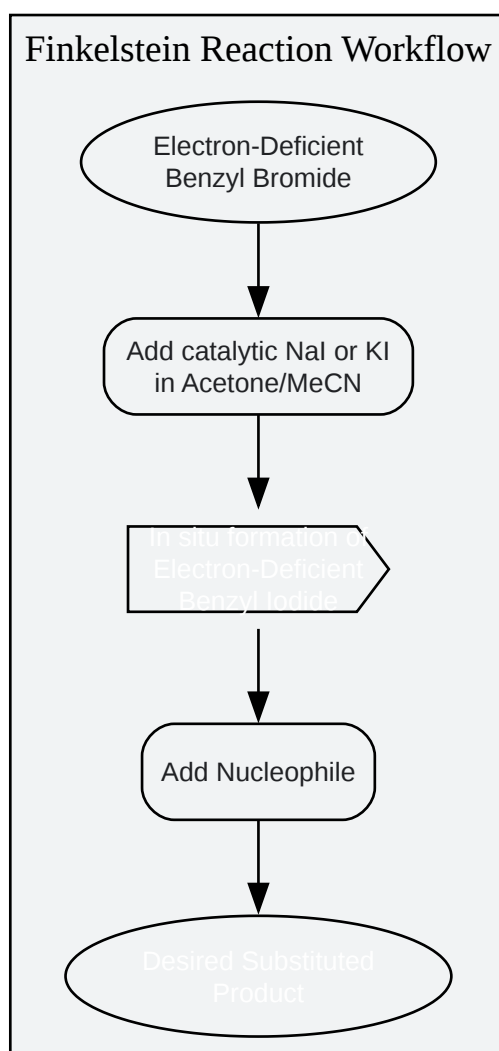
Finkelstein Reaction Workflow

Electron-Deficient Benzyl Bromide

Add catalytic NaI or KI in Acetone/MeCN

In situ formation of Electron-Deficient Benzyl Iodide

Add Nucleophile

Desired Substituted Product